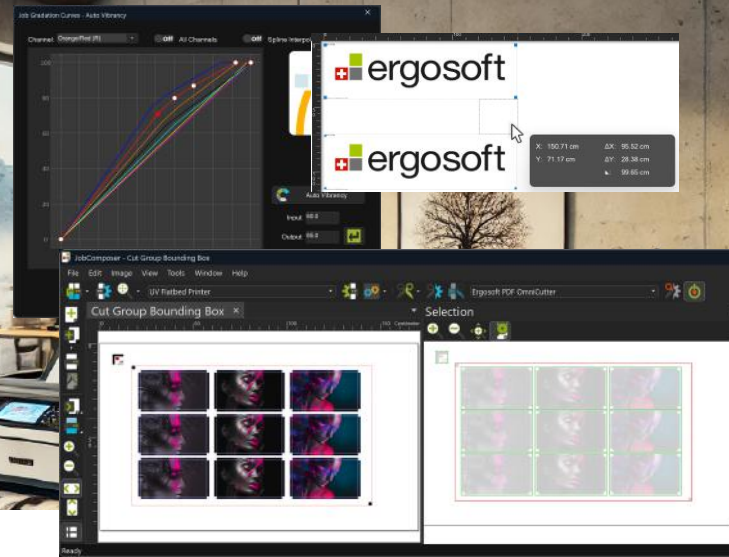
Job Gradation Curves - Auto Vibrancy

Channel Orange/Red (R)

Off All Channels

Off Spline Interpo

100
80
60
40
20
0

Auto Vibrancy

Input 66.0

Output 66.0

ergosoft

ergosoft

X: 150.71 cm
Y: 71.17 cm
ΔX: 95.52 cm
ΔY: 28.38 cm
99.65 cm

JobComposer - Cut Group Bounding Box

File Edit Image View Tools Window Help

UV Flatbed Printer

Ergosoft PDF OmniCutter

Cut Group Bounding Box ×

Selection

Ready